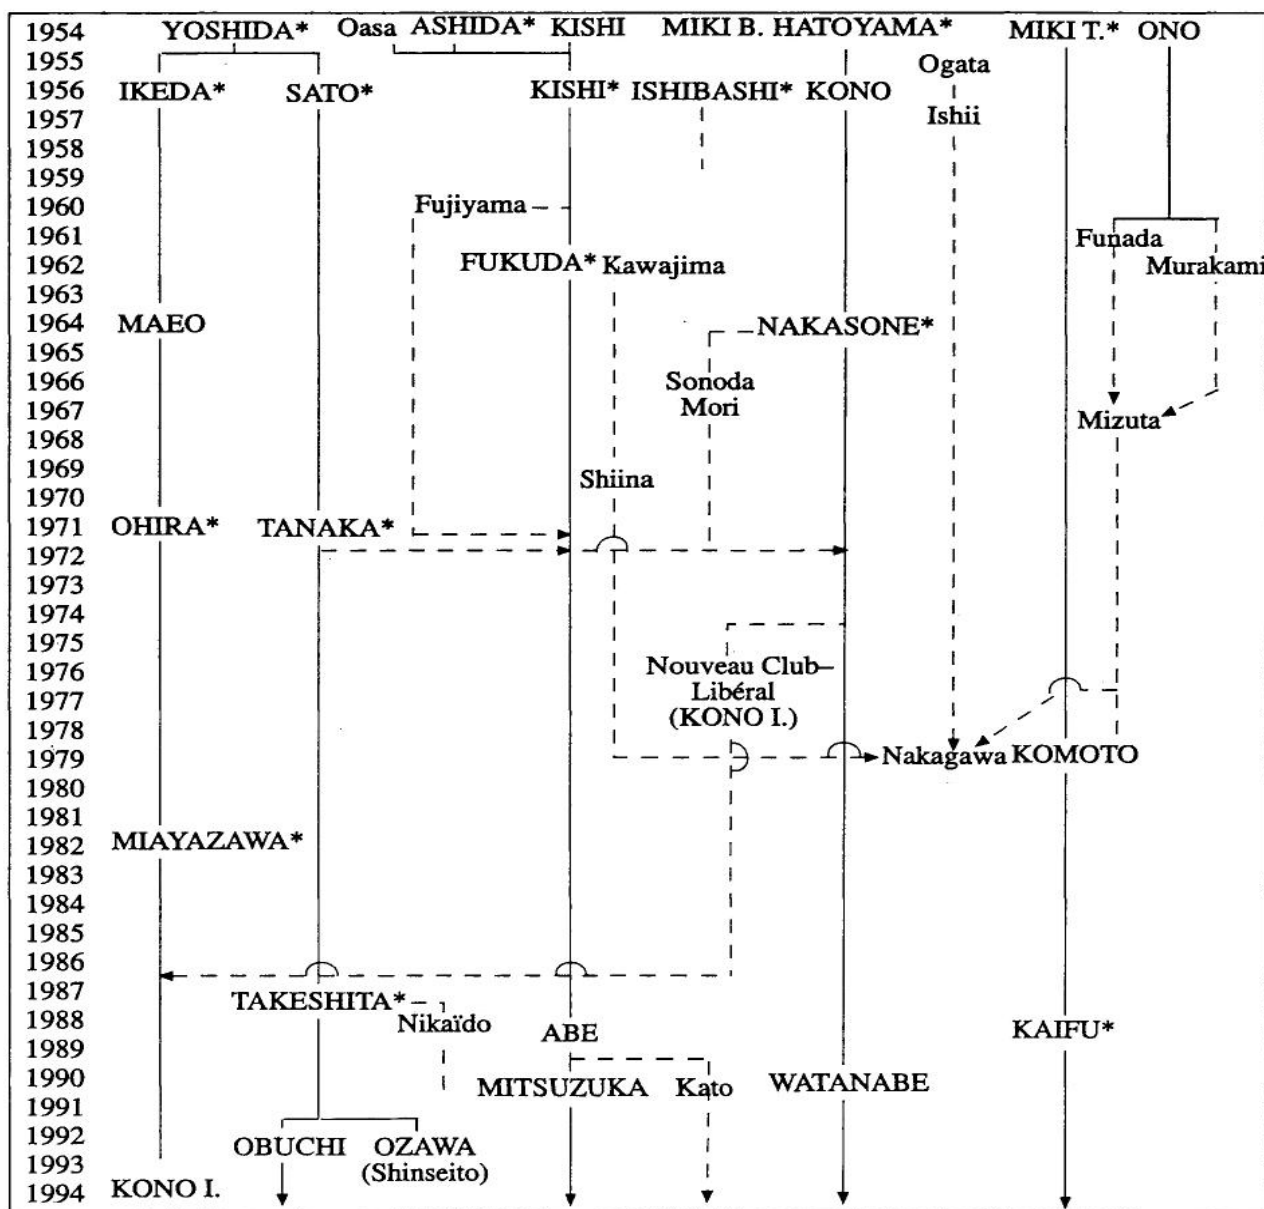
1954 YOSHIDA* Oasa ASHIDA* KISHI MIKI B. HATOYAMA* MIKI T.* ONO
1955 Ogata
1956 IKEDA* SATO* KISHI* ISHIBASHI* KONO
1957 Ishii
1958
1959
1960 Fujiyama
1961 Funada
1962 FUKUDA* Kawajima Murakami
1963
1964 MAEO NAKASONE*
1965
1966 Sonoda
1967 Mori Mizuta
1968
1969 Shiina
1970
1971 OHIRA* TANAKA*
1972
1973
1974
1975
1976 Nouveau Club–Libéral (KONO I.)
1977
1978
1979 Nakagawa KOMOTO
1980
1981
1982 MIAYAZAWA*
1983
1984
1985
1986
1987 TAKESHITA*
1988 Nikaïdo ABE KAIFU*
1989
1990 MITSUZUKA Kato WATANABE
1991
1992 OBUCHI OZAWA (Shinseito)
1993
1994 KONO I.